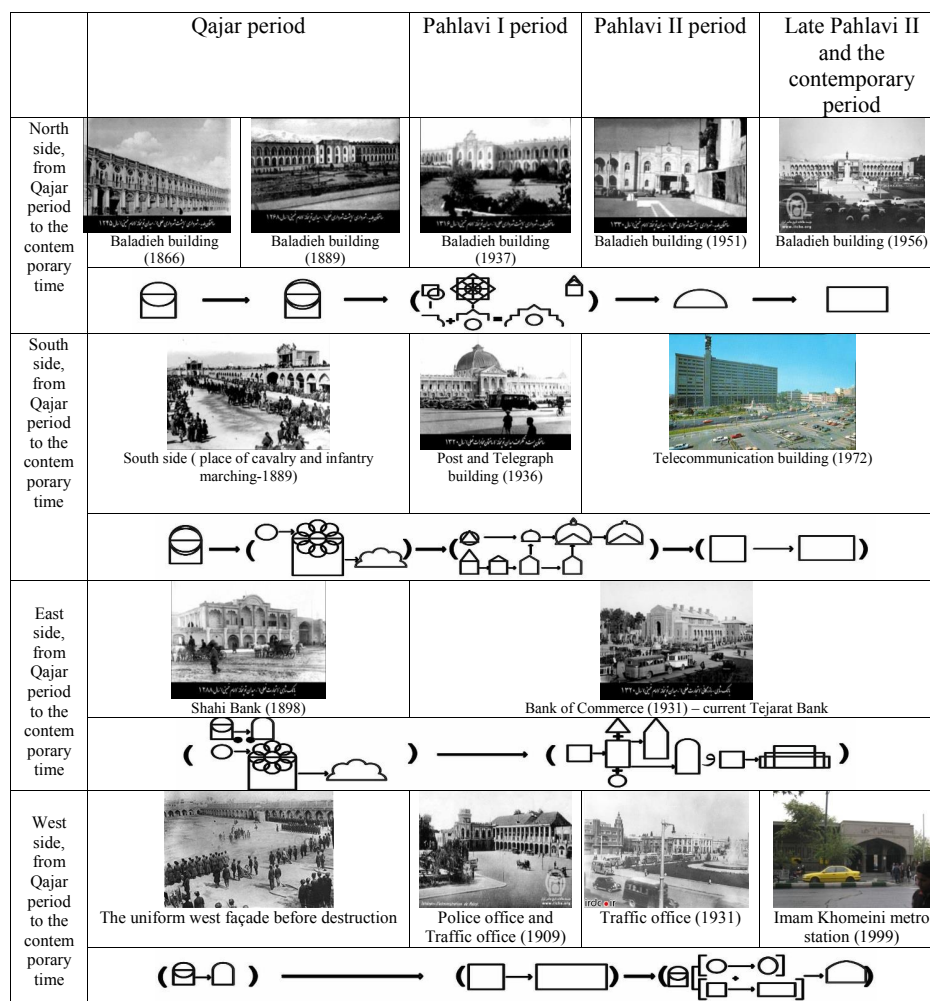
| | Qajar period | | Pahlavi I period | Pahlavi II period | Late Pahlavi II and the contemporary period |
|---|---|---|---|---|---|
| North side, from Qajar period to the contemporary time | Baladieh building (1866) | Baladieh building (1889) | Baladieh building (1937) | Baladieh building (1951) | Baladieh building (1956) |
| South side, from Qajar period to the contemporary time | South side ( place of cavalry and infantry marching-1889) | | Post and Telegraph building (1936) | Telecommunication building (1972) | |
| East side, from Qajar period to the contemporary time | Shahi Bank (1898) | | Bank of Commerce (1931) – current Tejarat Bank | | |
| West side, from Qajar period to the contemporary time | The uniform west façade before destruction | | Police office and Traffic office (1909) | Traffic office (1931) | Imam Khomeini metro station (1999) |